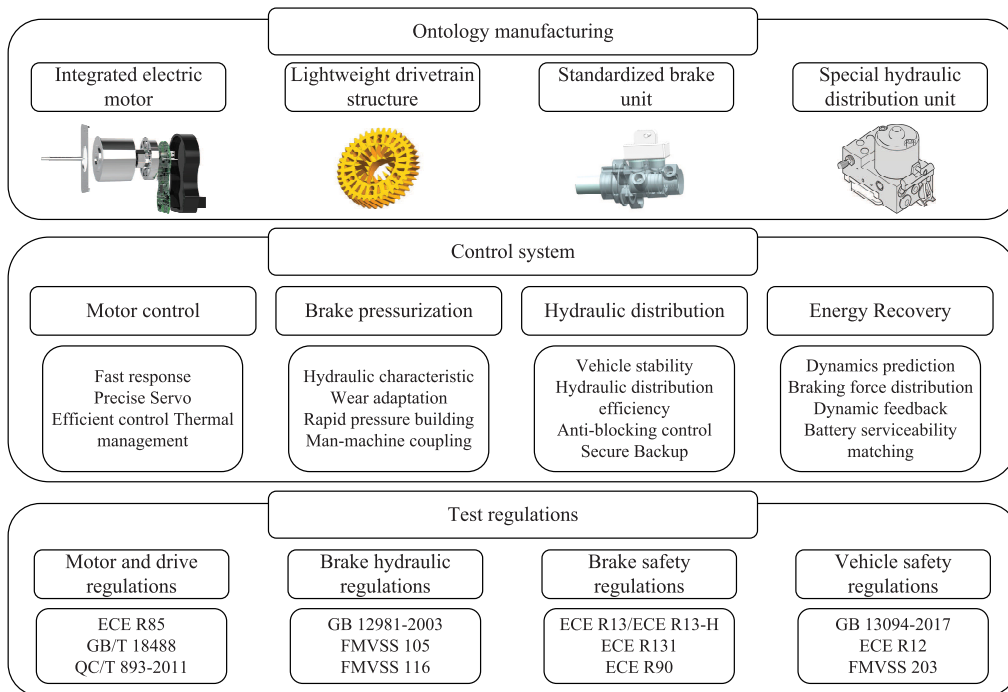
Ontology manufacturing

Integrated electric motor

Lightweight drivetrain structure

Standardized brake unit

Special hydraulic distribution unit

Control system

Motor control

Fast response
Precise Servo
Efficient control Thermal management

Brake pressurization

Hydraulic characteristic
Wear adaptation
Rapid pressure building
Man-machine coupling

Hydraulic distribution

Vehicle stability
Hydraulic distribution efficiency
Anti-blocking control
Secure Backup

Energy Recovery

Dynamics prediction
Braking force distribution
Dynamic feedback
Battery serviceability matching

Test regulations

Motor and drive regulations

ECE R85
GB/T 18488
QC/T 893-2011

Brake hydraulic regulations

GB 12981-2003
FMVSS 105
FMVSS 116

Brake safety regulations

ECE R13/ECE R13-H
ECE R131
ECE R90

Vehicle safety regulations

GB 13094-2017
ECE R12
FMVSS 203